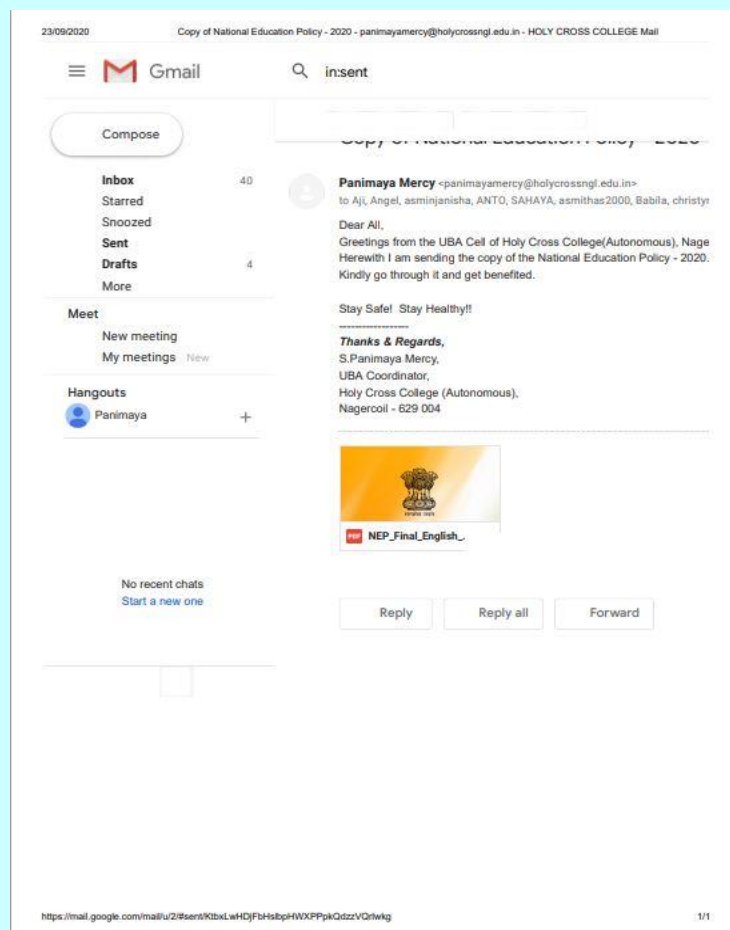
23/09/2020 Copy of National Education Policy - 2020 - panimayamercy@holycrossngl.edu.in - HOLY CROSS COLLEGE Mail

Gmail

in:sent

Compose

Inbox 40
Starred
Snoozed
Sent
Drafts 4
More

Meet
New meeting
My meetings New

Hangouts
Panimaya +

No recent chats
Start a new one

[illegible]

Panimaya Mercy <panimayamercy@holycrossngl.edu.in>
to Aji, Angel, asminjanisha, ANTO, SAHAYA, asmithas2000, Babila, christy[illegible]

Dear All,
Greetings from the UBA Cell of Holy Cross College(Autonomous), Nage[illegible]
Herewith I am sending the copy of the National Education Policy - 2020.
Kindly go through it and get benefited.

Stay Safe! Stay Healthy!!
------------------
Thanks & Regards,
S.Panimaya Mercy,
UBA Coordinator,
Holy Cross College (Autonomous),
Nagercoil - 629 004

NEP_Final_English_.

Reply Reply all Forward

https://mail.google.com/mail/u/2/#sent/KtbxLwHDjFbHsbpHWXPPpkQdzzVQrlwkg 1/1